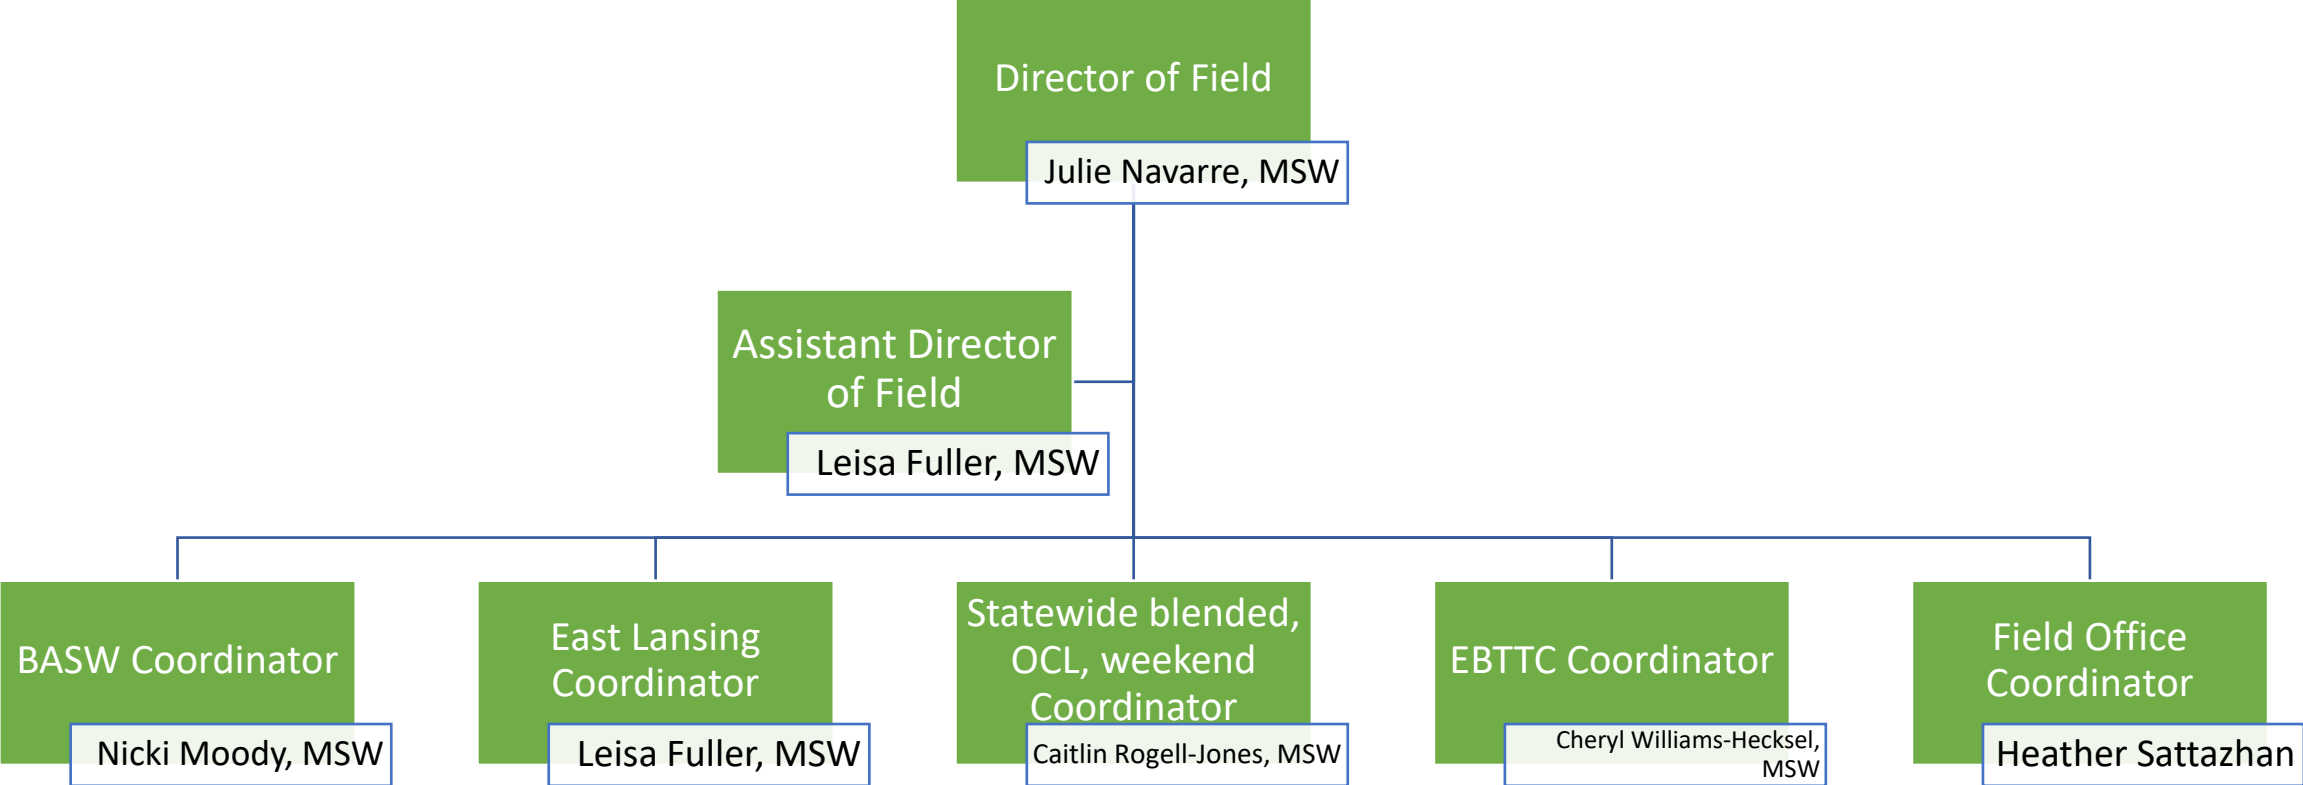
Director of Field
Julie Navarre, MSW

Assistant Director of Field
Leisa Fuller, MSW

BASW Coordinator
Nicki Moody, MSW

East Lansing Coordinator
Leisa Fuller, MSW

Statewide blended, OCL, weekend Coordinator
Caitlin Rogell-Jones, MSW

EBTTC Coordinator
Cheryl Williams-Hecksel, MSW

Field Office Coordinator
Heather Sattazhan